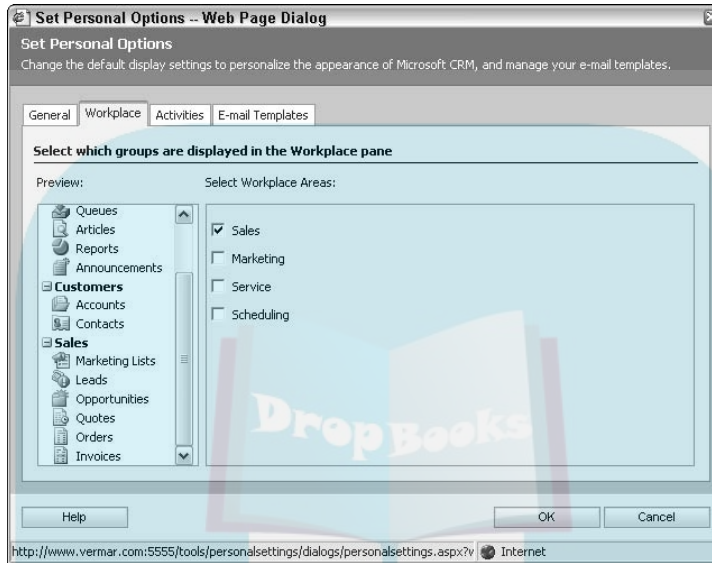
Set Personal Options -- Web Page Dialog

Set Personal Options

Change the default display settings to personalize the appearance of Microsoft CRM, and manage your e-mail templates.

General | Workplace | Activities | E-mail Templates

Select which groups are displayed in the Workplace pane

Preview:

Queues
Articles
Reports
Announcements
⊟ Customers
Accounts
Contacts
⊟ Sales
Marketing Lists
Leads
Opportunities
Quotes
Orders
Invoices

Select Workplace Areas:

☑ Sales
☐ Marketing
☐ Service
☐ Scheduling

DropBooks

Help

OK

Cancel

http://www.vermar.com:5555/tools/personalsettings/dialogs/personalsettings.aspx?v Internet